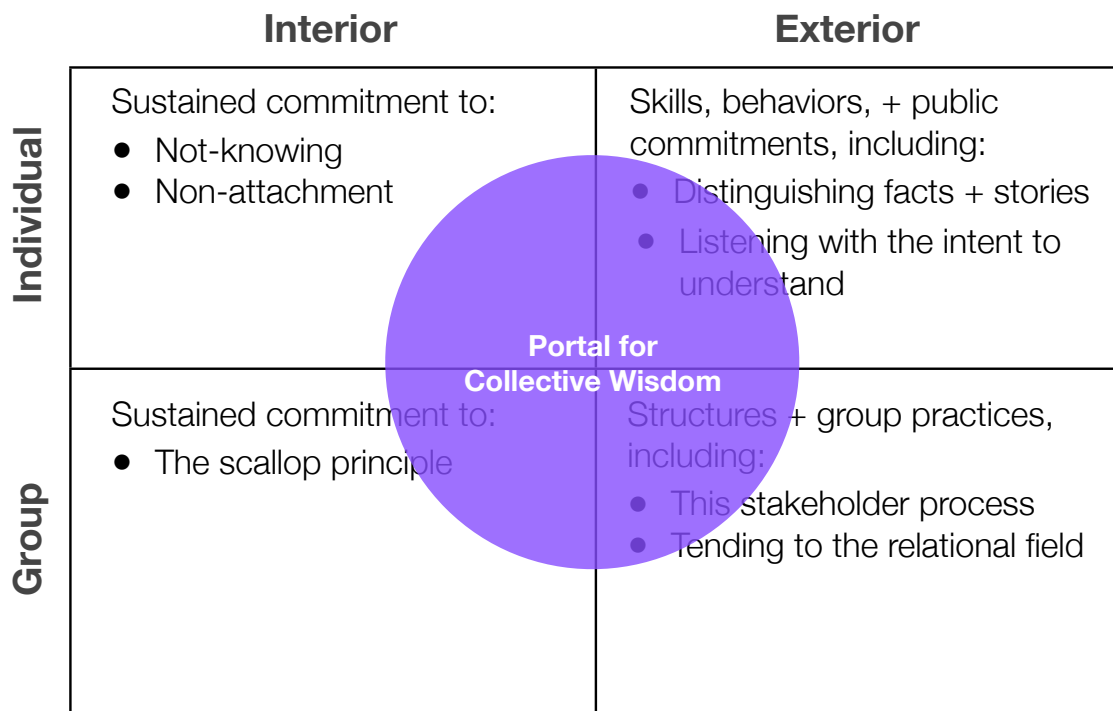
Interior | Exterior

Individual

Sustained commitment to:
- Not-knowing
- Non-attachment

Skills, behaviors, + public commitments, including:
- Distinguishing facts + stories
- Listening with the intent to understand

Portal for Collective Wisdom

Group

Sustained commitment to:
- The scallop principle

Structures + group practices, including:
- This stakeholder process
- Tending to the relational field